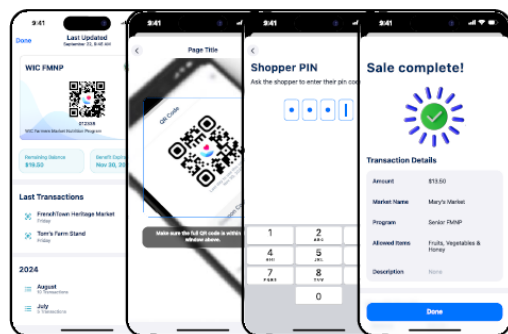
9:41

Done

Last Updated
September 22, 8:46 AM

WIC FMNP

012308

WIC Farmers Market Nutrition Program

Remaining Balance
$18.02

Benefit Expir
Nov 30, 20

Last Transactions

FrenchTown Heritage Market
Friday

Tom's Farm Stand
Friday

2024

August
10 Transactions

July
5 Transactions

9:41

Page Title

QR Code

Make sure the full QR code is within window above.

9:41

Shopper PIN

Ask the shopper to enter their pin code

1

2
ABC

3

4
GHI

5
JKL

7
PQRS

8
TUV

0

9:41

Sale complete!

Transaction Details

| | |
|---|---|
| Amount | $13.50 |
| Market Name | Mary's Market |
| Program | Senior FMNP |
| Allowed Items | Fruits, Vegetables & Honey |
| Description | None |

Done